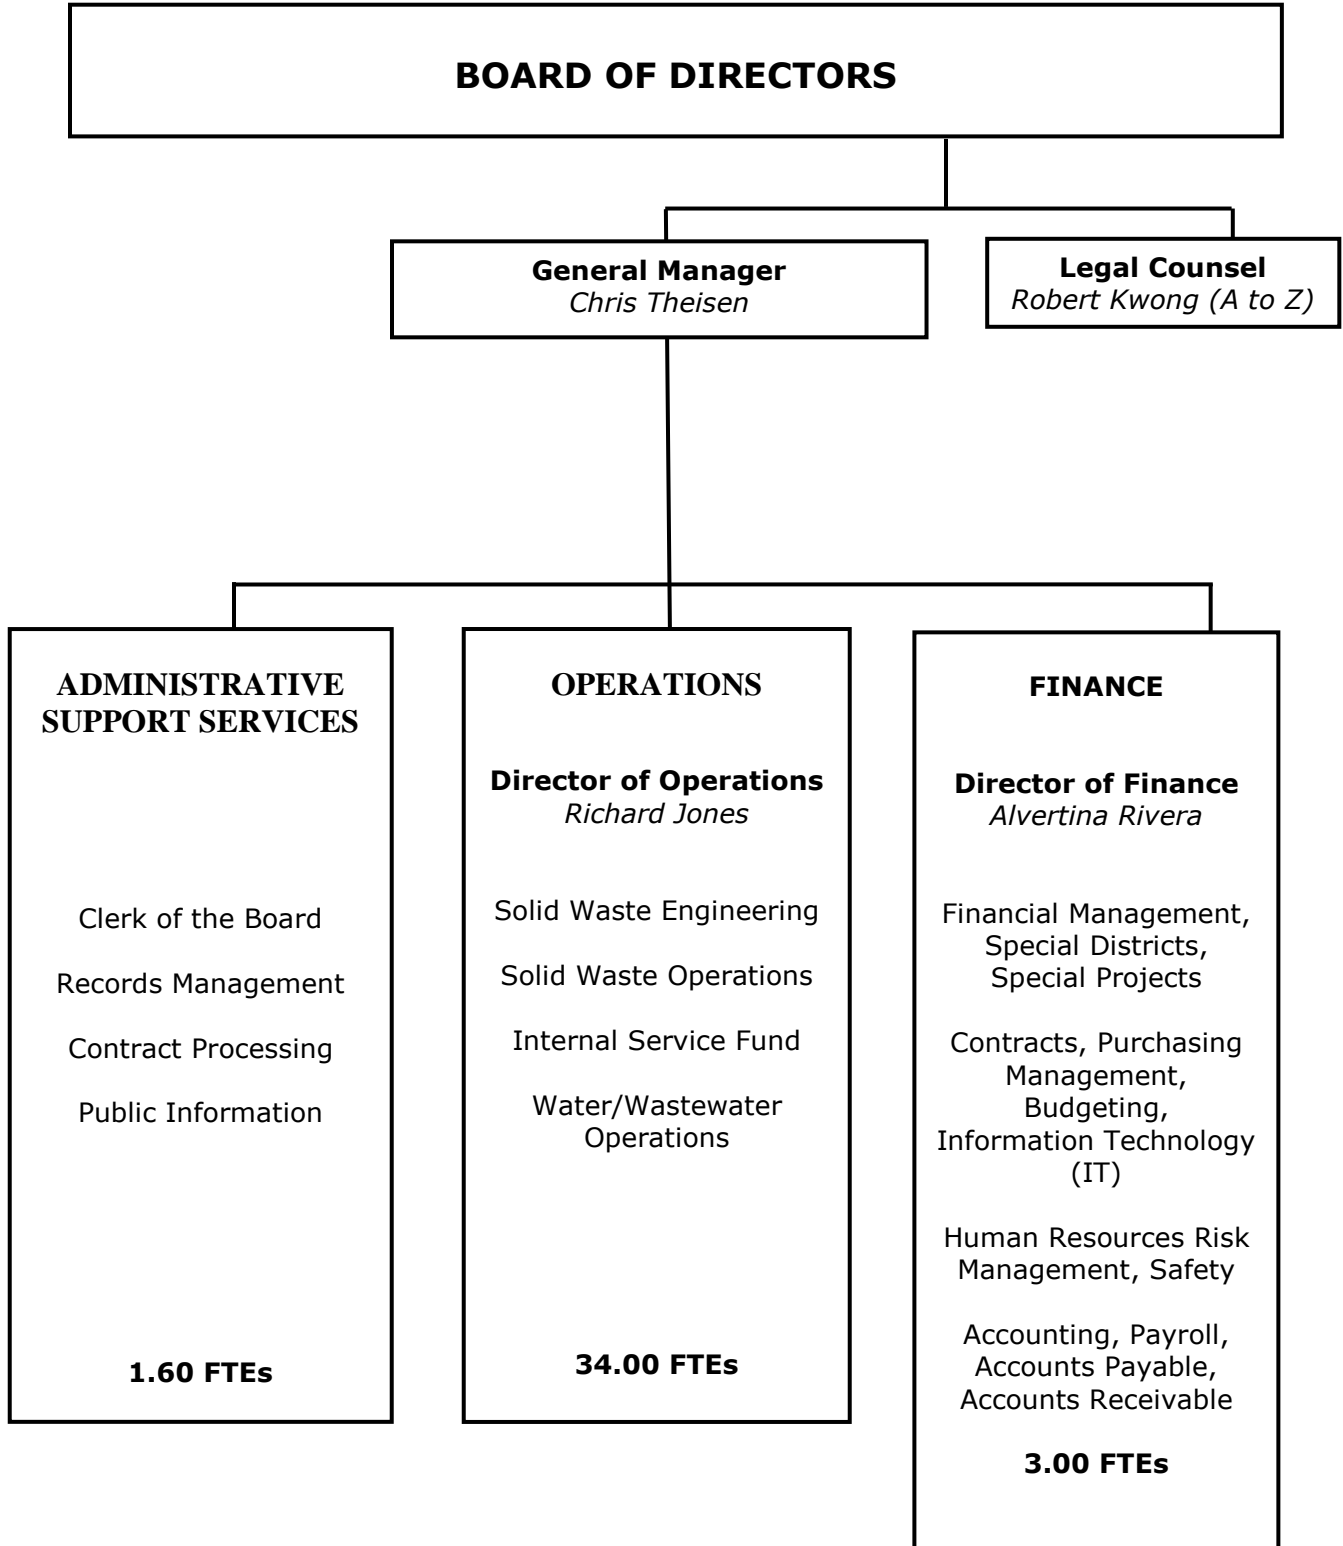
BOARD OF DIRECTORS

General Manager
Chris Theisen

Legal Counsel
Robert Kwong (A to Z)

ADMINISTRATIVE SUPPORT SERVICES

Clerk of the Board

Records Management

Contract Processing

Public Information

1.60 FTEs

OPERATIONS

Director of Operations
Richard Jones

Solid Waste Engineering

Solid Waste Operations

Internal Service Fund

Water/Wastewater Operations

34.00 FTEs

FINANCE

Director of Finance
Alvertina Rivera

Financial Management, Special Districts, Special Projects

Contracts, Purchasing Management, Budgeting, Information Technology (IT)

Human Resources Risk Management, Safety

Accounting, Payroll, Accounts Payable, Accounts Receivable

3.00 FTEs